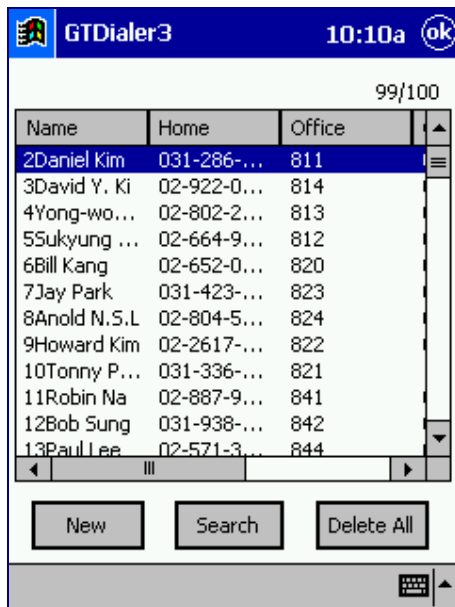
GTDialer3 10:10a ok

99/100

| Name | Home | Office |
|---|---|---|
| 2Daniel Kim | 031-286-... | 811 |
| 3David Y. Ki | 02-922-0... | 814 |
| 4Yong-wo... | 02-802-2... | 813 |
| 5Sukyung ... | 02-664-9... | 812 |
| 6Bill Kang | 02-652-0... | 820 |
| 7Jay Park | 031-423-... | 823 |
| 8Anold N.S.L | 02-804-5... | 824 |
| 9Howard Kim | 02-2617-... | 822 |
| 10Tonny P... | 031-336-... | 821 |
| 11Robin Na | 02-887-9... | 841 |
| 12Bob Sung | 031-938-... | 842 |
| 13Paul Lee | 02-571-3... | 844 |

New Search Delete All